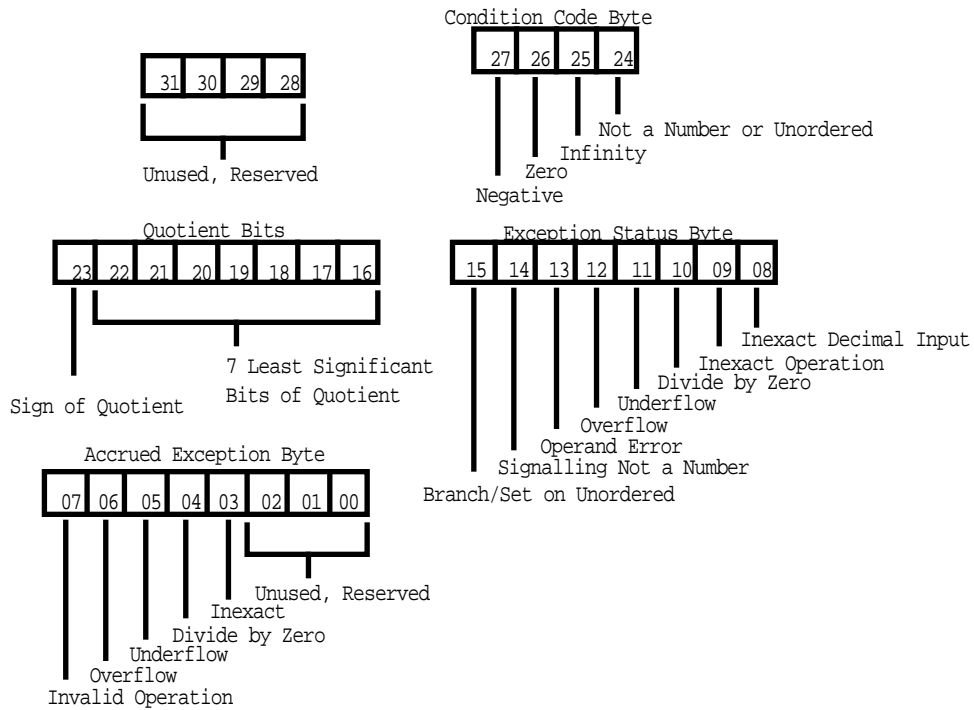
Condition Code Byte

31 30 29 28

Unused, Reserved

27 26 25 24

Not a Number or Unordered
Infinity
Zero
Negative

Quotient Bits

23 22 21 20 19 18 17 16

7 Least Significant Bits of Quotient

Sign of Quotient

Exception Status Byte

15 14 13 12 11 10 09 08

Inexact Decimal Input
Inexact Operation
Divide by Zero
Underflow
Overflow
Operand Error
Signalling Not a Number
Branch/Set on Unordered

Accrued Exception Byte

07 06 05 04 03 02 01 00

Unused, Reserved
Inexact
Divide by Zero
Underflow
Overflow
Invalid Operation